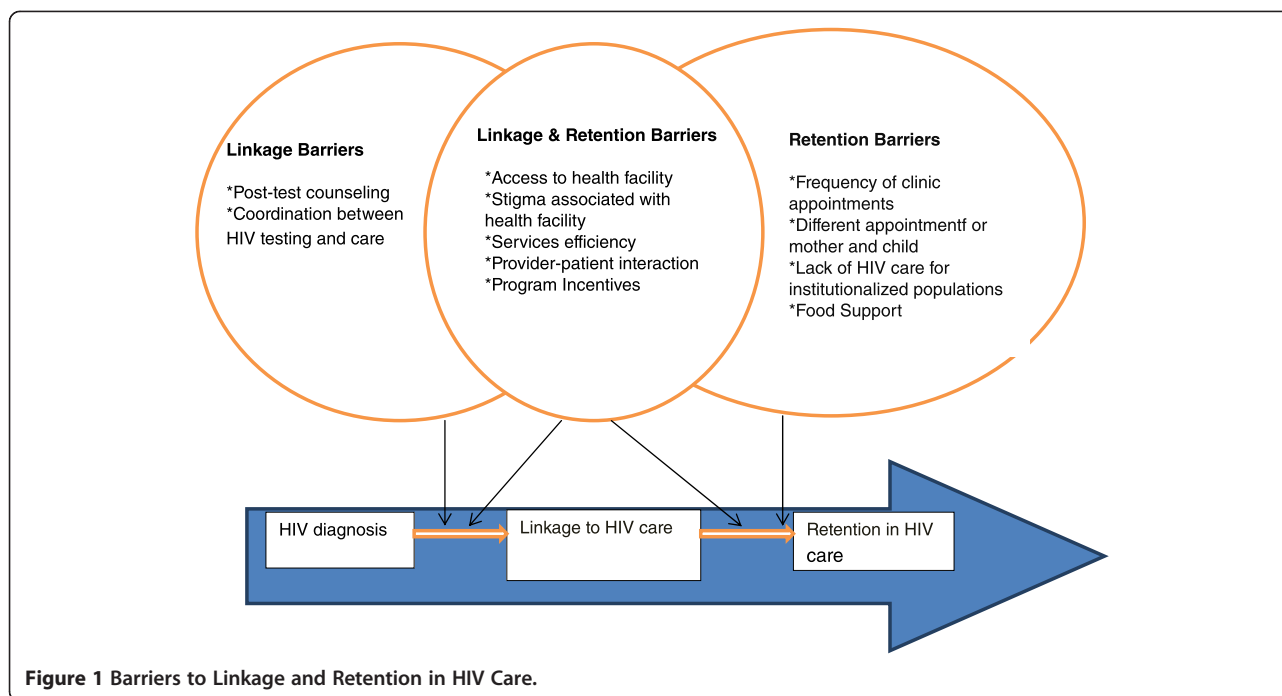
Linkage Barriers

*Post-test counseling
*Coordination between HIV testing and care

Linkage & Retention Barriers

*Access to health facility
*Stigma associated with health facility
*Services efficiency
*Provider-patient interaction
*Program Incentives

Retention Barriers

*Frequency of clinic appointments
*Different appointmentf or mother and child
*Lack of HIV care for institutionalized populations
*Food Support

HIV diagnosis

Linkage to HIV care

Retention in HIV care

Figure 1 Barriers to Linkage and Retention in HIV Care.